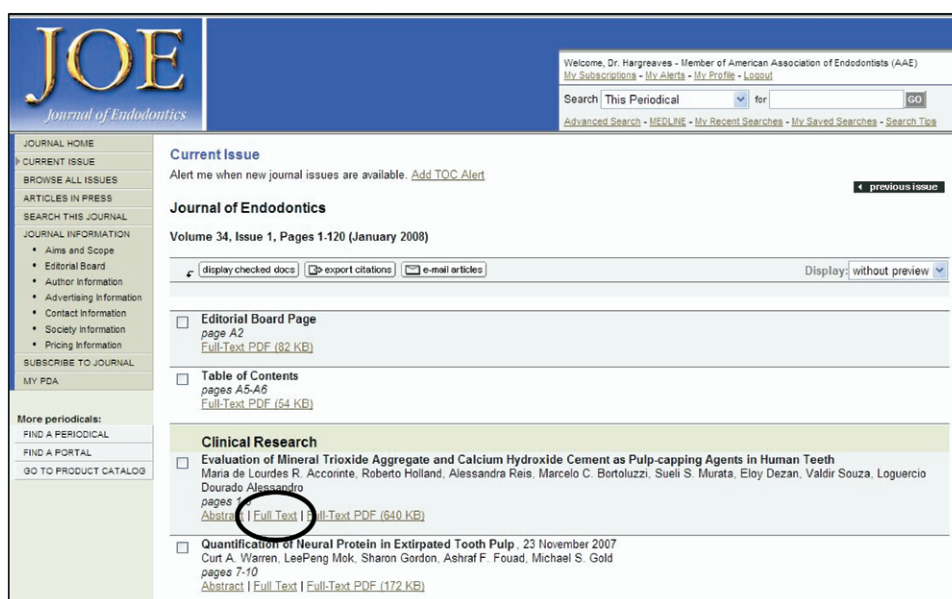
JOE
Journal of Endodontics

Welcome, Dr. Hargreaves - Member of American Association of Endodontists (AAE)
My Subscriptions - My Alerts - My Profile - Logout

Search This Periodical for GO

Advanced Search - MEDLINE - My Recent Searches - My Saved Searches - Search Tips

JOURNAL HOME
CURRENT ISSUE
BROWSE ALL ISSUES
ARTICLES IN PRESS
SEARCH THIS JOURNAL
JOURNAL INFORMATION
• Aims and Scope
• Editorial Board
• Author Information
• Advertising Information
• Contact Information
• Society Information
• Pricing Information
SUBSCRIBE TO JOURNAL
MY PDA

More periodicals:
FIND A PERIODICAL
FIND A PORTAL
GO TO PRODUCT CATALOG

Current Issue
Alert me when new journal issues are available. Add TOC Alert

previous issue

Journal of Endodontics

Volume 34, Issue 1, Pages 1-120 (January 2008)

display checked docs | export citations | e-mail articles

Display: without preview

Editorial Board Page
page A2
Full-Text PDF (82 KB)

Table of Contents
pages A5-A6
Full-Text PDF (54 KB)

Clinical Research
Evaluation of Mineral Trioxide Aggregate and Calcium Hydroxide Cement as Pulp-capping Agents in Human Teeth
Maria de Lourdes R. Accorinte, Roberto Holland, Alessandra Reis, Marcelo C. Bortoluzzi, Sueli S. Murata, Eloy Dezan, Valdir Souza, Loguercio Dourado Alessandro
pages 1-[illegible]
Abstract | Full Text | Full-Text PDF (640 KB)

Quantification of Neural Protein in Extirpated Tooth Pulp , 23 November 2007
Curt A. Warren, LeePeng Mok, Sharon Gordon, Ashraf F. Fouad, Michael S. Gold
pages 7-10
Abstract | Full Text | Full-Text PDF (172 KB)